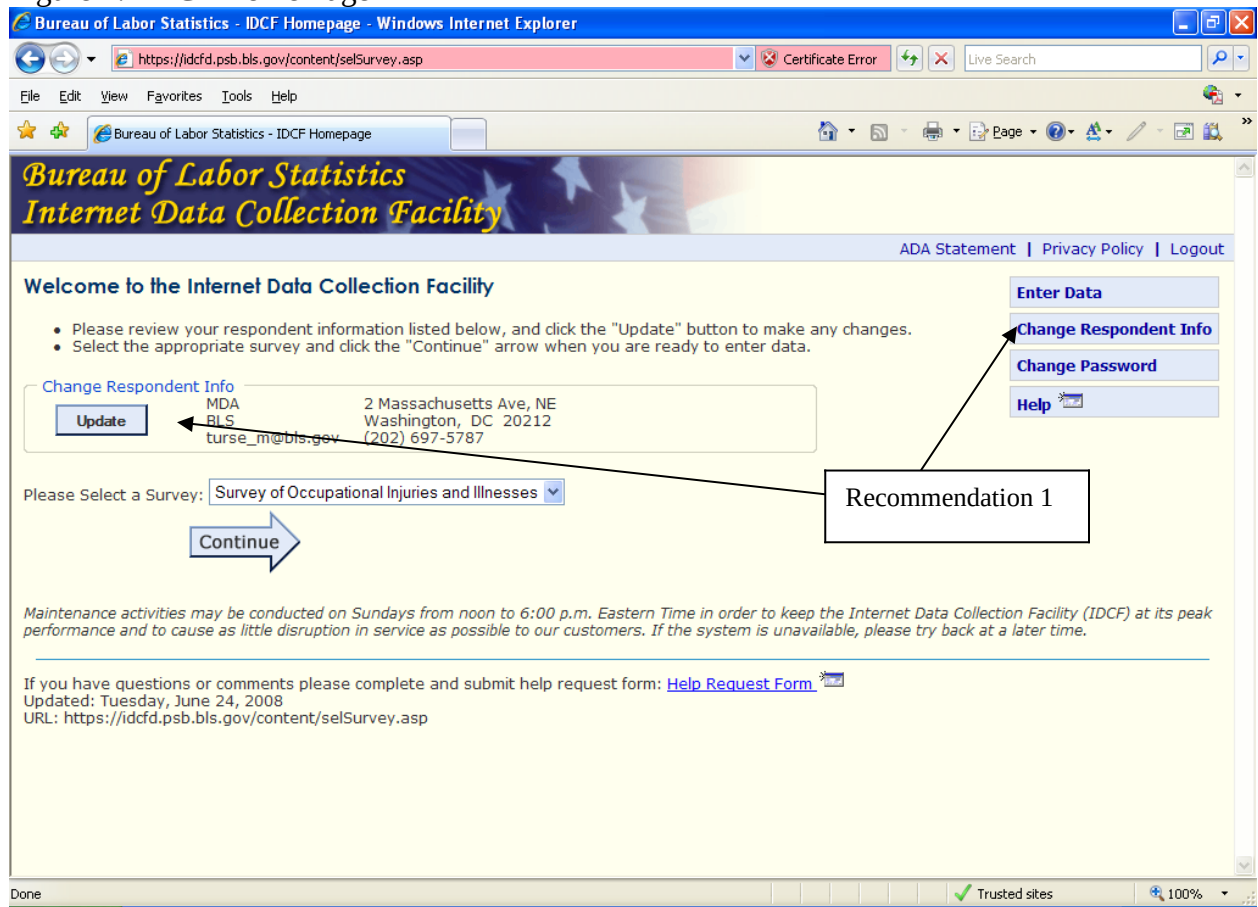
Bureau of Labor Statistics - IDCF Homepage - Windows Internet Explorer

https://idcfd.psb.bls.gov/content/selSurvey.asp

Certificate Error

Live Search

File Edit View Favorites Tools Help

Bureau of Labor Statistics - IDCF Homepage

Page

Bureau of Labor Statistics
Internet Data Collection Facility

ADA Statement | Privacy Policy | Logout

Welcome to the Internet Data Collection Facility

- Please review your respondent information listed below, and click the "Update" button to make any changes.
- Select the appropriate survey and click the "Continue" arrow when you are ready to enter data.

Enter Data

Change Respondent Info

Change Password

Help

Change Respondent Info

Update

MDA
BLS
turse_m@bls.gov

2 Massachusetts Ave, NE
Washington, DC 20212
(202) 697-5787

Recommendation 1

Please Select a Survey: Survey of Occupational Injuries and Illnesses

Continue

Maintenance activities may be conducted on Sundays from noon to 6:00 p.m. Eastern Time in order to keep the Internet Data Collection Facility (IDCF) at its peak performance and to cause as little disruption in service as possible to our customers. If the system is unavailable, please try back at a later time.

If you have questions or comments please complete and submit help request form: Help Request Form
Updated: Tuesday, June 24, 2008
URL: https://idcfd.psb.bls.gov/content/selSurvey.asp

Done

Trusted sites

100%